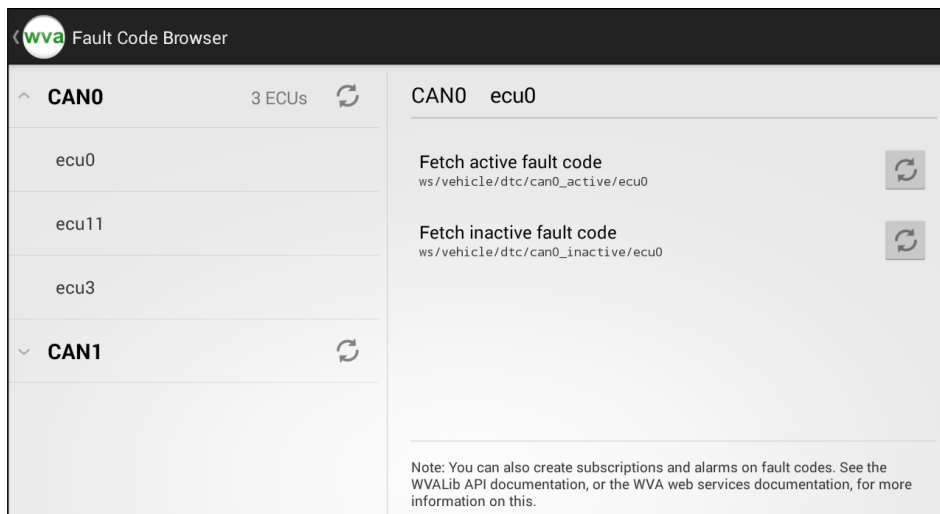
wva Fault Code Browser

CAN0 3 ECUs

ecu0

ecu11

ecu3

CAN1

CAN0 ecu0

Fetch active fault code
ws/vehicle/dtc/can0_active/ecu0

Fetch inactive fault code
ws/vehicle/dtc/can0_inactive/ecu0

Note: You can also create subscriptions and alarms on fault codes. See the WVALib API documentation, or the WVA web services documentation, for more information on this.